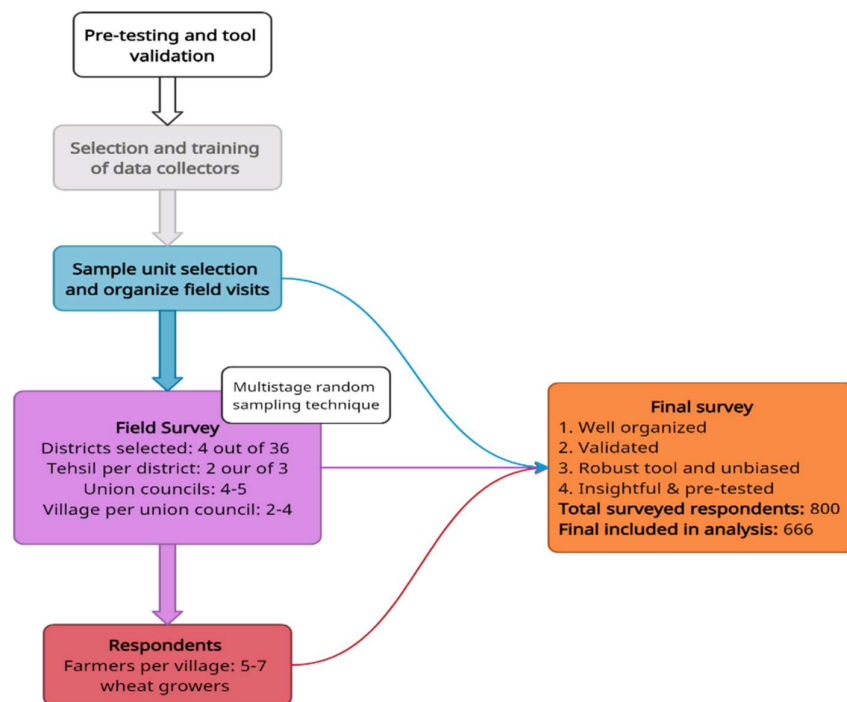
Pre-testing and tool validation

Selection and training of data collectors

Sample unit selection and organize field visits

Multistage random sampling technique

Field Survey
Districts selected: 4 out of 36
Tehsil per district: 2 our of 3
Union councils: 4-5
Village per union council: 2-4

Respondents
Farmers per village: 5-7 wheat growers

Final survey
1. Well organized
2. Validated
3. Robust tool and unbiased
4. Insightful & pre-tested
Total surveyed respondents: 800
Final included in analysis: 666